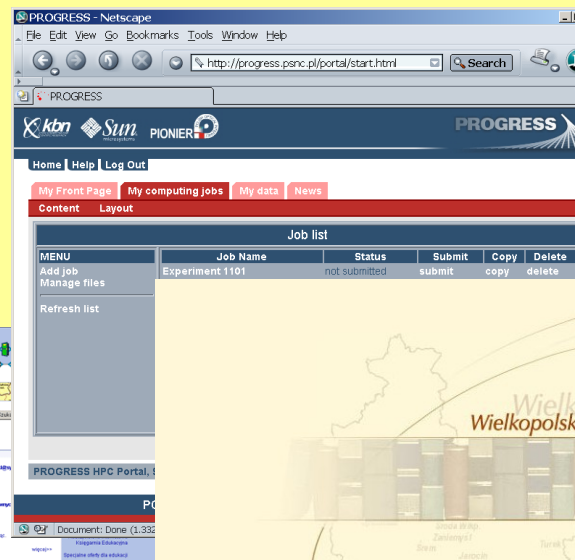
PROGRESS - Netscape

File Edit View Go Bookmarks Tools Window Help

http://progress.psnc.pl/portal/start.html

Search

PROGRESS

kbn Sun PIONIER

PROGRESS

Home Help Log Out

My Front Page My computing jobs My data News

Content Layout

Job list

| MENU | Job Name | Status | Submit | Copy | Delete |
|---|---|---|---|---|---|
| Add job | Experiment 1101 | not submitted | submit | copy | delete |
| Manage files | | | | | |
| Refresh list | | | | | |

Wielkopolsk

PROGRESS HPC Portal, S

PC

Document: Done (1.332

Księgarnia Edukacyjna

Specjalne oferty dla edukacji